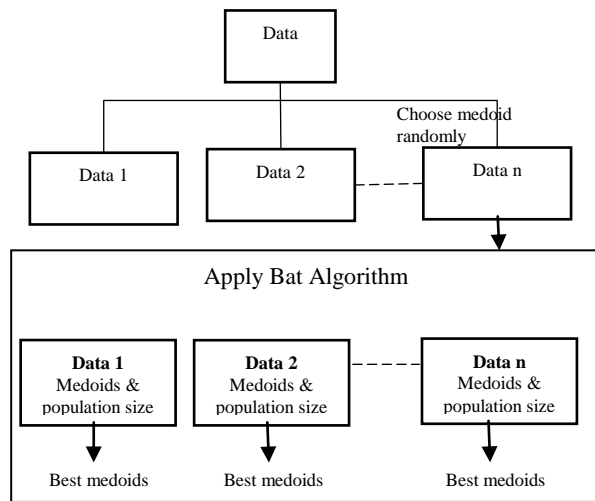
Data

Choose medoid randomly

Data 1

Data 2

Data n

Apply Bat Algorithm

**Data 1**
Medoids & population size

**Data 2**
Medoids & population size

**Data n**
Medoids & population size

Best medoids

Best medoids

Best medoids